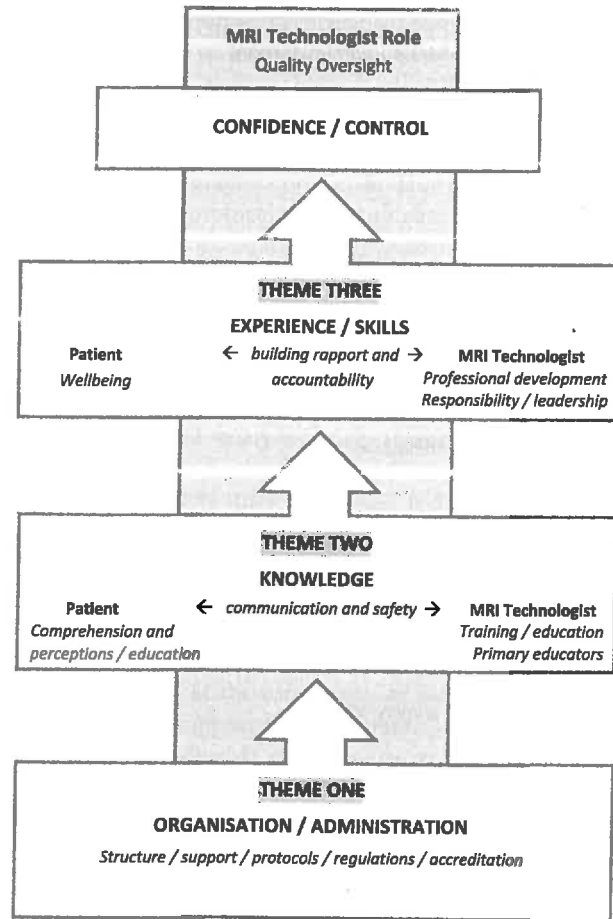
MRI Technologist Role
Quality Oversight

CONFIDENCE / CONTROL

THEME THREE
EXPERIENCE / SKILLS

Patient
Wellbeing

← building rapport and accountability →

MRI Technologist
Professional development
Responsibility / leadership

THEME TWO
KNOWLEDGE

Patient
Comprehension and perceptions / education

← communication and safety →

MRI Technologist
Training / education
Primary educators

THEME ONE
ORGANISATION / ADMINISTRATION
Structure / support / protocols / regulations / accreditation